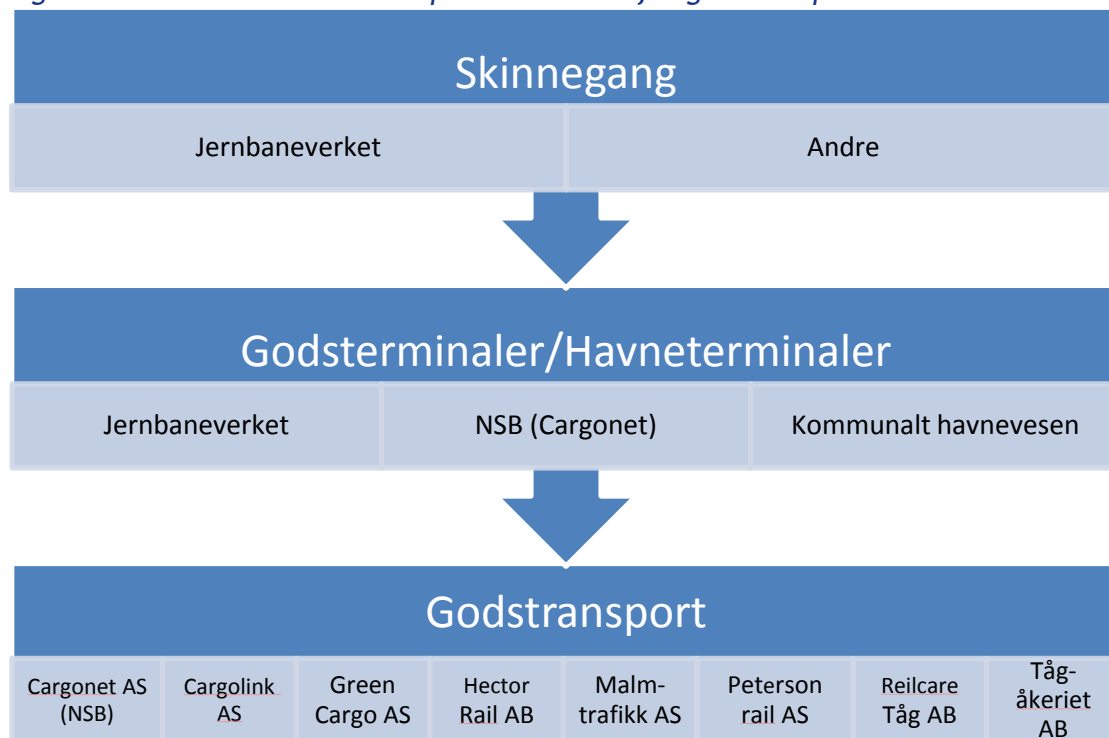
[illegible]

Skinnegang

Jernbaneverket

Andre

Godsterminaler/Havneterminaler

Jernbaneverket

NSB (Cargonet)

Kommunalt havnevesen

Godstransport

Cargonet AS (NSB)

Cargolink AS

Green Cargo AS

Hector Rail AB

Malmtrafikk AS

Peterson rail AS

Reilcare Tåg AB

Tågåkeriet AB